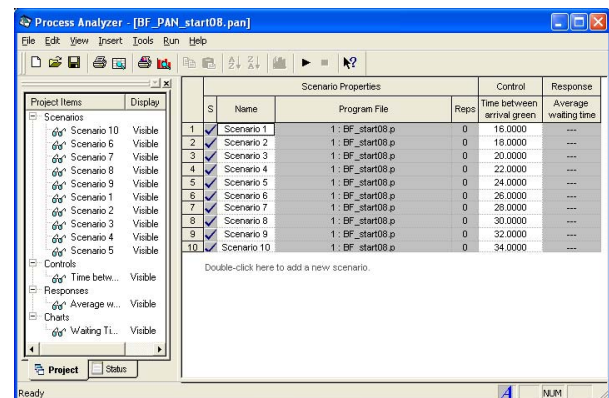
Process Analyzer - [BF_PAN_start08.pan]

File Edit View Insert Tools Run Help

| Project Items | Display |
|---|---|
| Scenarios | |
| Scenario 10 | Visible |
| Scenario 6 | Visible |
| Scenario 7 | Visible |
| Scenario 8 | Visible |
| Scenario 9 | Visible |
| Scenario 1 | Visible |
| Scenario 2 | Visible |
| Scenario 3 | Visible |
| Scenario 4 | Visible |
| Scenario 5 | Visible |
| Controls | |
| Time betw... | Visible |
| Responses | |
| Average w... | Visible |
| Charts | |
| Waiting Ti... | Visible |

Project Status

| | Scenario Properties | | | | Control | Response |
|---|---|---|---|---|---|---|
| | S | Name | Program File | Reps | Time between arrival green | Average waiting time |
| 1 | ✓ | Scenario 1 | 1 : BF_start08.p | 0 | 16.0000 | --- |
| 2 | ✓ | Scenario 2 | 1 : BF_start08.p | 0 | 18.0000 | --- |
| 3 | ✓ | Scenario 3 | 1 : BF_start08.p | 0 | 20.0000 | --- |
| 4 | ✓ | Scenario 4 | 1 : BF_start08.p | 0 | 22.0000 | --- |
| 5 | ✓ | Scenario 5 | 1 : BF_start08.p | 0 | 24.0000 | --- |
| 6 | ✓ | Scenario 6 | 1 : BF_start08.p | 0 | 26.0000 | --- |
| 7 | ✓ | Scenario 7 | 1 : BF_start08.p | 0 | 28.0000 | --- |
| 8 | ✓ | Scenario 8 | 1 : BF_start08.p | 0 | 30.0000 | --- |
| 9 | ✓ | Scenario 9 | 1 : BF_start08.p | 0 | 32.0000 | --- |
| 10 | ✓ | Scenario 10 | 1 : BF_start08.p | 0 | 34.0000 | --- |

Double-click here to add a new scenario.

Ready NUM